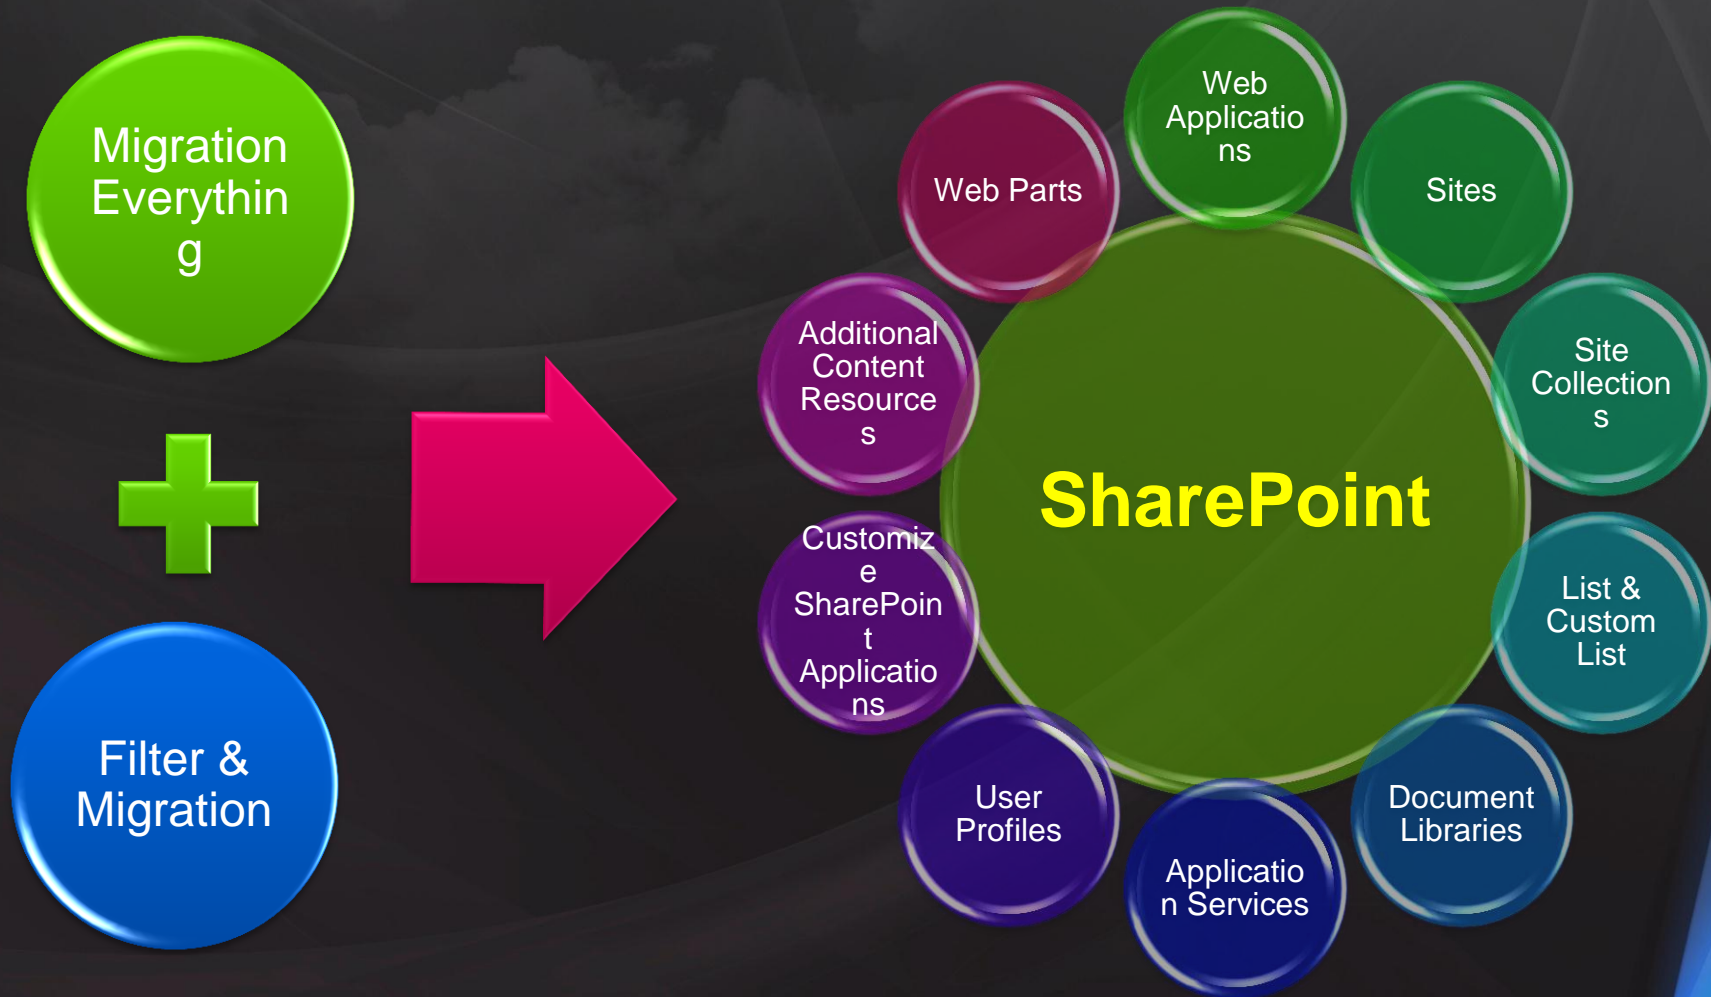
Migration Everything

Filter & Migration

SharePoint

Web Parts

Web Applications

Sites

Site Collections

List & Custom List

Document Libraries

Application Services

User Profiles

Customize SharePoint Applications

Additional Content Resources